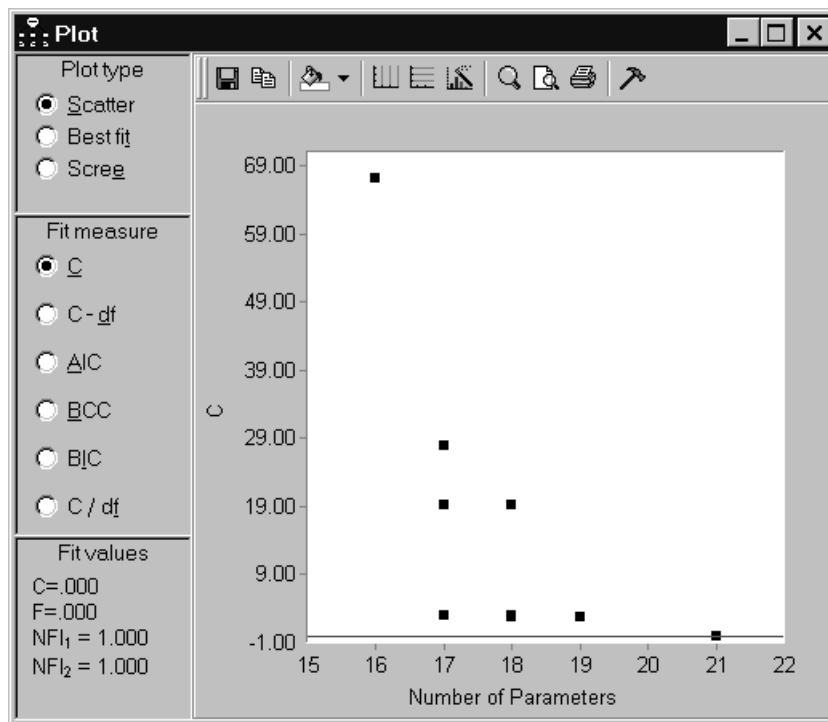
Plot

Plot type
Scatter
Best fit
Scree

Fit measure
C
C - df
AIC
BCC
BIC
C / df

Fit values
C=.000
F=.000
$NFI_1$ = 1.000
$NFI_2$ = 1.000

69.00
59.00
49.00
39.00
29.00
19.00
9.00
-1.00
C
15 16 17 18 19 20 21 22
Number of Parameters